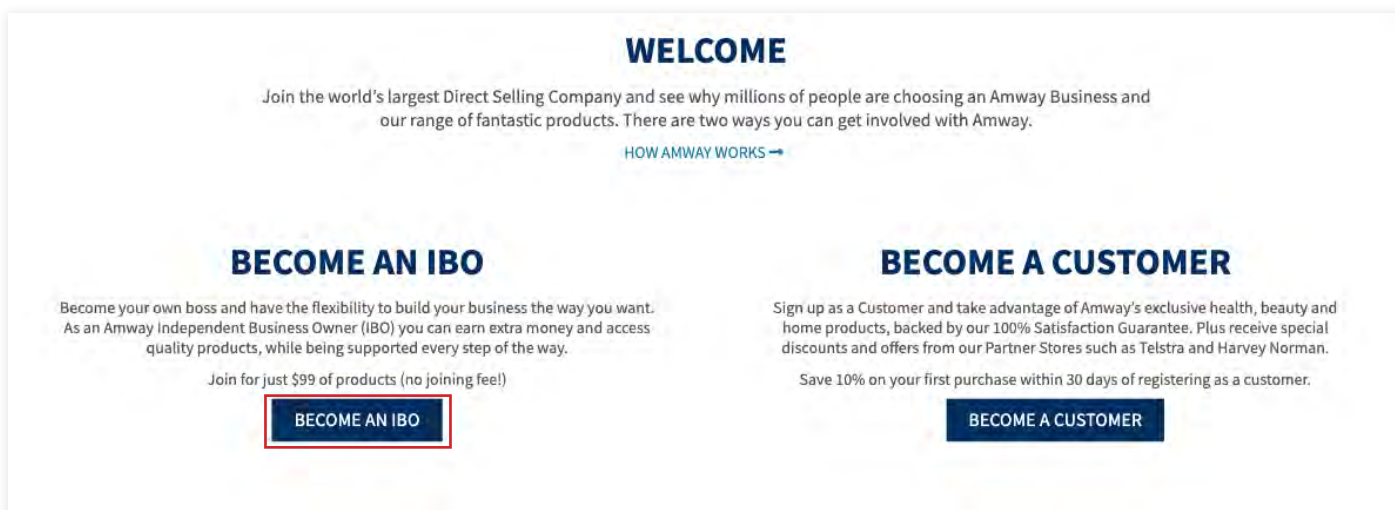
WELCOME

Join the world's largest Direct Selling Company and see why millions of people are choosing an Amway Business and our range of fantastic products. There are two ways you can get involved with Amway.

HOW AMWAY WORKS →

BECOME AN IBO

Become your own boss and have the flexibility to build your business the way you want. As an Amway Independent Business Owner (IBO) you can earn extra money and access quality products, while being supported every step of the way.

Join for just $99 of products (no joining fee!)

BECOME AN IBO

BECOME A CUSTOMER

Sign up as a Customer and take advantage of Amway's exclusive health, beauty and home products, backed by our 100% Satisfaction Guarantee. Plus receive special discounts and offers from our Partner Stores such as Telstra and Harvey Norman.

Save 10% on your first purchase within 30 days of registering as a customer.

BECOME A CUSTOMER